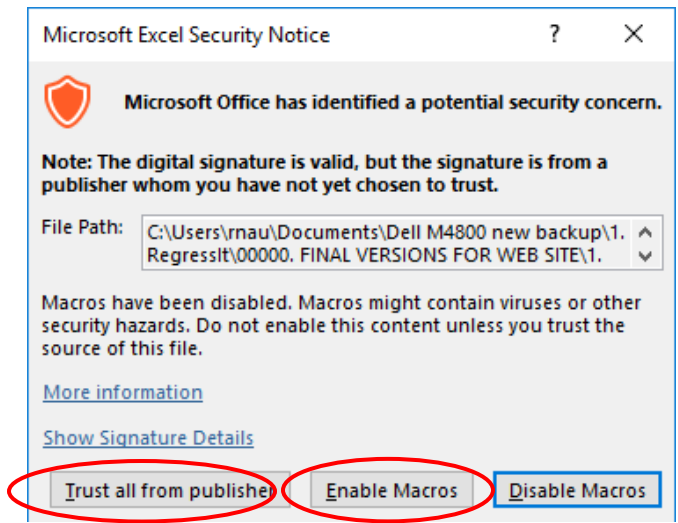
Microsoft Excel Security Notice ? ✕

Microsoft Office has identified a potential security concern.

Note: The digital signature is valid, but the signature is from a publisher whom you have not yet chosen to trust.

File Path: C:\Users\rnau\Documents\Dell M4800 new backup\1. RegressIt\00000. FINAL VERSIONS FOR WEB SITE\1.

Macros have been disabled. Macros might contain viruses or other security hazards. Do not enable this content unless you trust the source of this file.

More information

Show Signature Details

Trust all from publisher | Enable Macros | Disable Macros